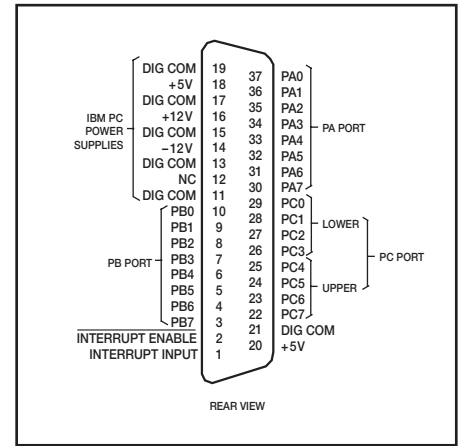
IBM PC POWER SUPPLIES

DIG COM 19
+5V 18
DIG COM 17
+12V 16
DIG COM 15
−12V 14
DIG COM 13
NC 12
DIG COM 11

PB PORT

PB0 10
PB1 9
PB2 8
PB3 7
PB4 6
PB5 5
PB6 4
PB7 3
$\overline{\text{INTERRUPT ENABLE}}$ 2
INTERRUPT INPUT 1

37 PA0
36 PA1
35 PA2
34 PA3
33 PA4
32 PA5
31 PA6
30 PA7

PA PORT

29 PC0
28 PC1
27 PC2
26 PC3

LOWER

25 PC4
24 PC5
23 PC6
22 PC7

UPPER

PC PORT

21 DIG COM
20 +5V

REAR VIEW